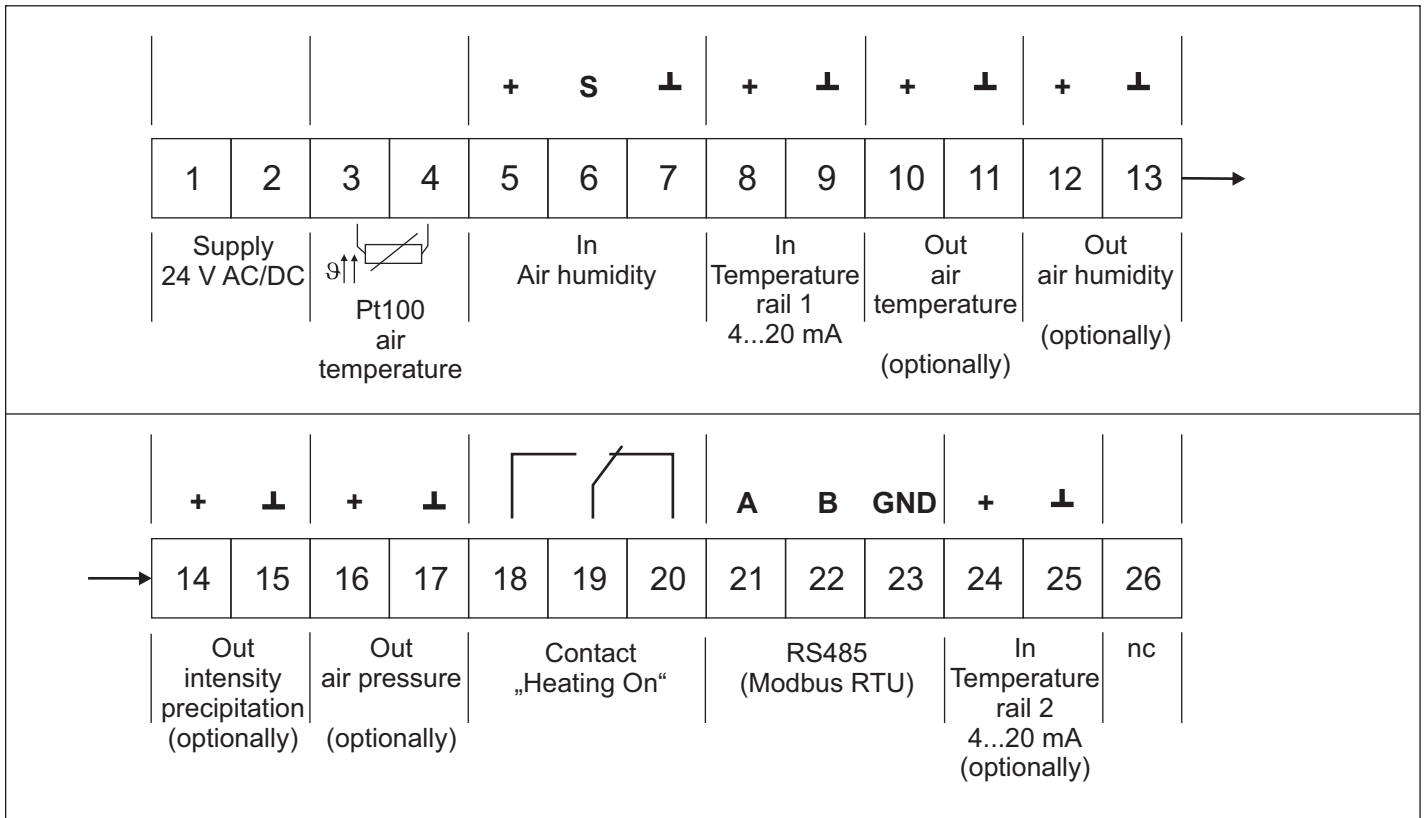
| | | | | | | | | | | | | |
|---|---|---|---|---|---|---|---|---|---|---|---|---|
| | | | | + | S | ⊥ | + | ⊥ | + | ⊥ | + | ⊥ |
| 1 | 2 | 3 | 4 | 5 | 6 | 7 | 8 | 9 | 10 | 11 | 12 | 13 |

Supply 24 V AC/DC

$\vartheta$ Pt100 air temperature

In Air humidity

In Temperature rail 1 4...20 mA

Out air temperature (optionally)

Out air humidity (optionally)

| | | | | | | | | | | | | |
|---|---|---|---|---|---|---|---|---|---|---|---|---|
| + | ⊥ | + | ⊥ | | | | A | B | GND | + | ⊥ | |
| 14 | 15 | 16 | 17 | 18 | 19 | 20 | 21 | 22 | 23 | 24 | 25 | 26 |

Out intensity precipitation (optionally)

Out air pressure (optionally)

Contact „Heating On“

RS485 (Modbus RTU)

In Temperature rail 2 4...20 mA (optionally)

nc